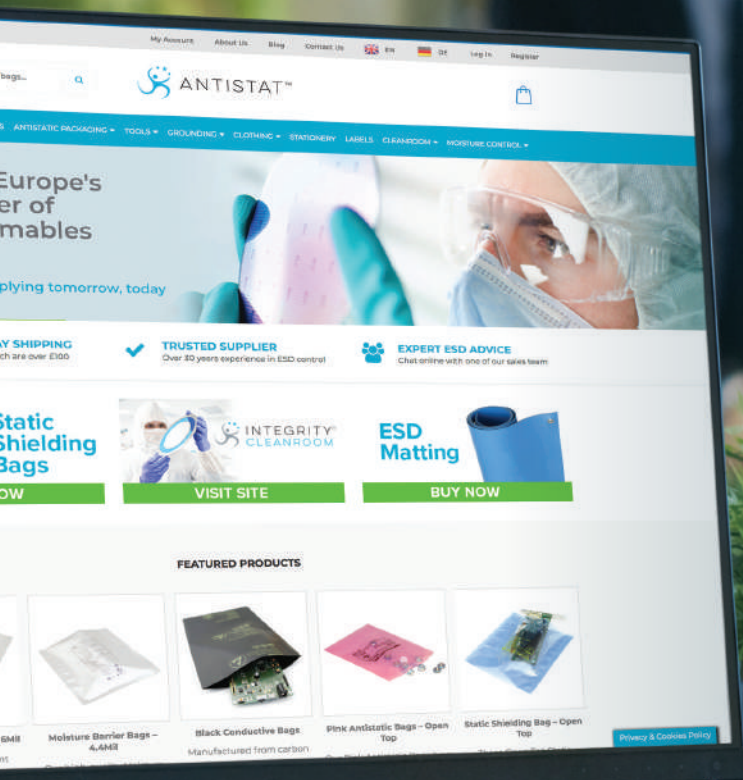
My Account About Us Blog Contact Us EN DE Log In Register

bags... ANTISTAT™

S ANTISTATIC PACKAGING ▾ TOOLS ▾ GROUNDING ▾ CLOTHING ▾ STATIONERY LABELS CLEANROOM ▾ MOISTURE CONTROL ▾

Europe's
er of
mables

plying tomorrow, today

AY SHIPPING
ch are over £100

TRUSTED SUPPLIER
Over 30 years experience in ESD control

EXPERT ESD ADVICE
Chat online with one of our sales team

Static Shielding Bags
OW

INTEGRITY CLEANROOM
VISIT SITE

ESD Matting
BUY NOW

FEATURED PRODUCTS

5Mil

Moisture Barrier Bags – 4.4Mil

Black Conductive Bags
Manufactured from carbon

Pink Antistatic Bags – Open Top

Static Shielding Bag – Open Top

Privacy & Cookies Policy